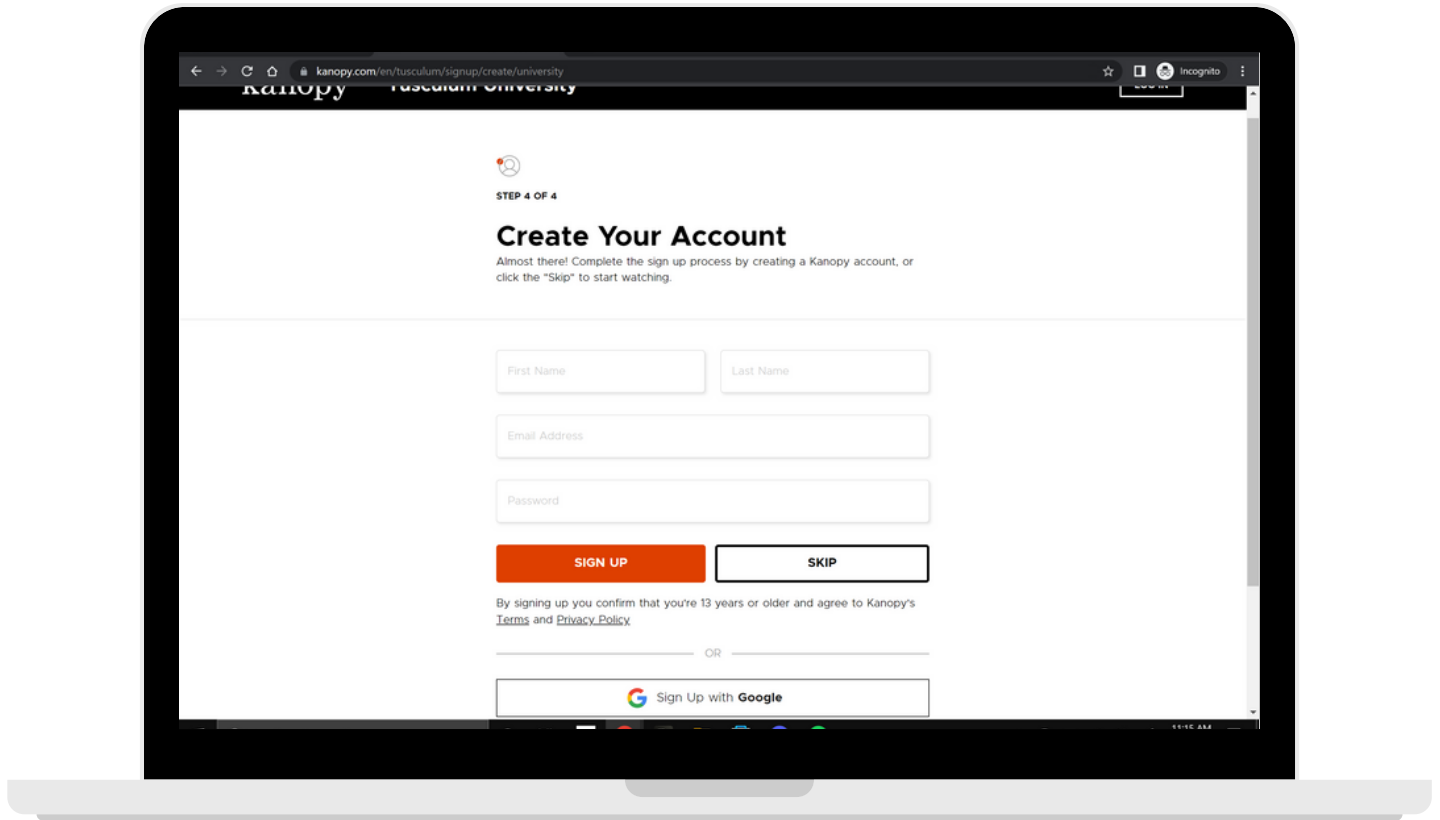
kanopy.com/en/tusculum/signup/create/university

Incognito

Kanopy Tusculum University

STEP 4 OF 4

Create Your Account

Almost there! Complete the sign up process by creating a Kanopy account, or click the "Skip" to start watching.

First Name

Last Name

Email Address

Password

SIGN UP

SKIP

By signing up you confirm that you're 13 years or older and agree to Kanopy's Terms and Privacy Policy

OR

Sign Up with Google